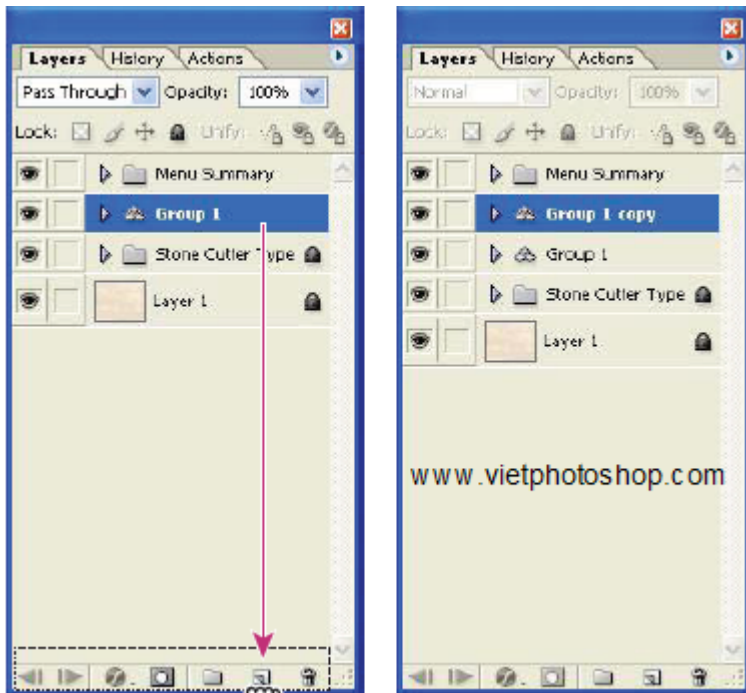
Layers History Actions
Pass Through Opacity: 100%
Lock: Unify:
Menu Summary
Group 1
Stone Cutler Type
Layer 1

Layers History Actions
Normal Opacity: 100%
Lock: Unify:
Menu Summary
Group 1 copy
Group 1
Stone Cutler Type
Layer 1

www.vietphotoshop.com